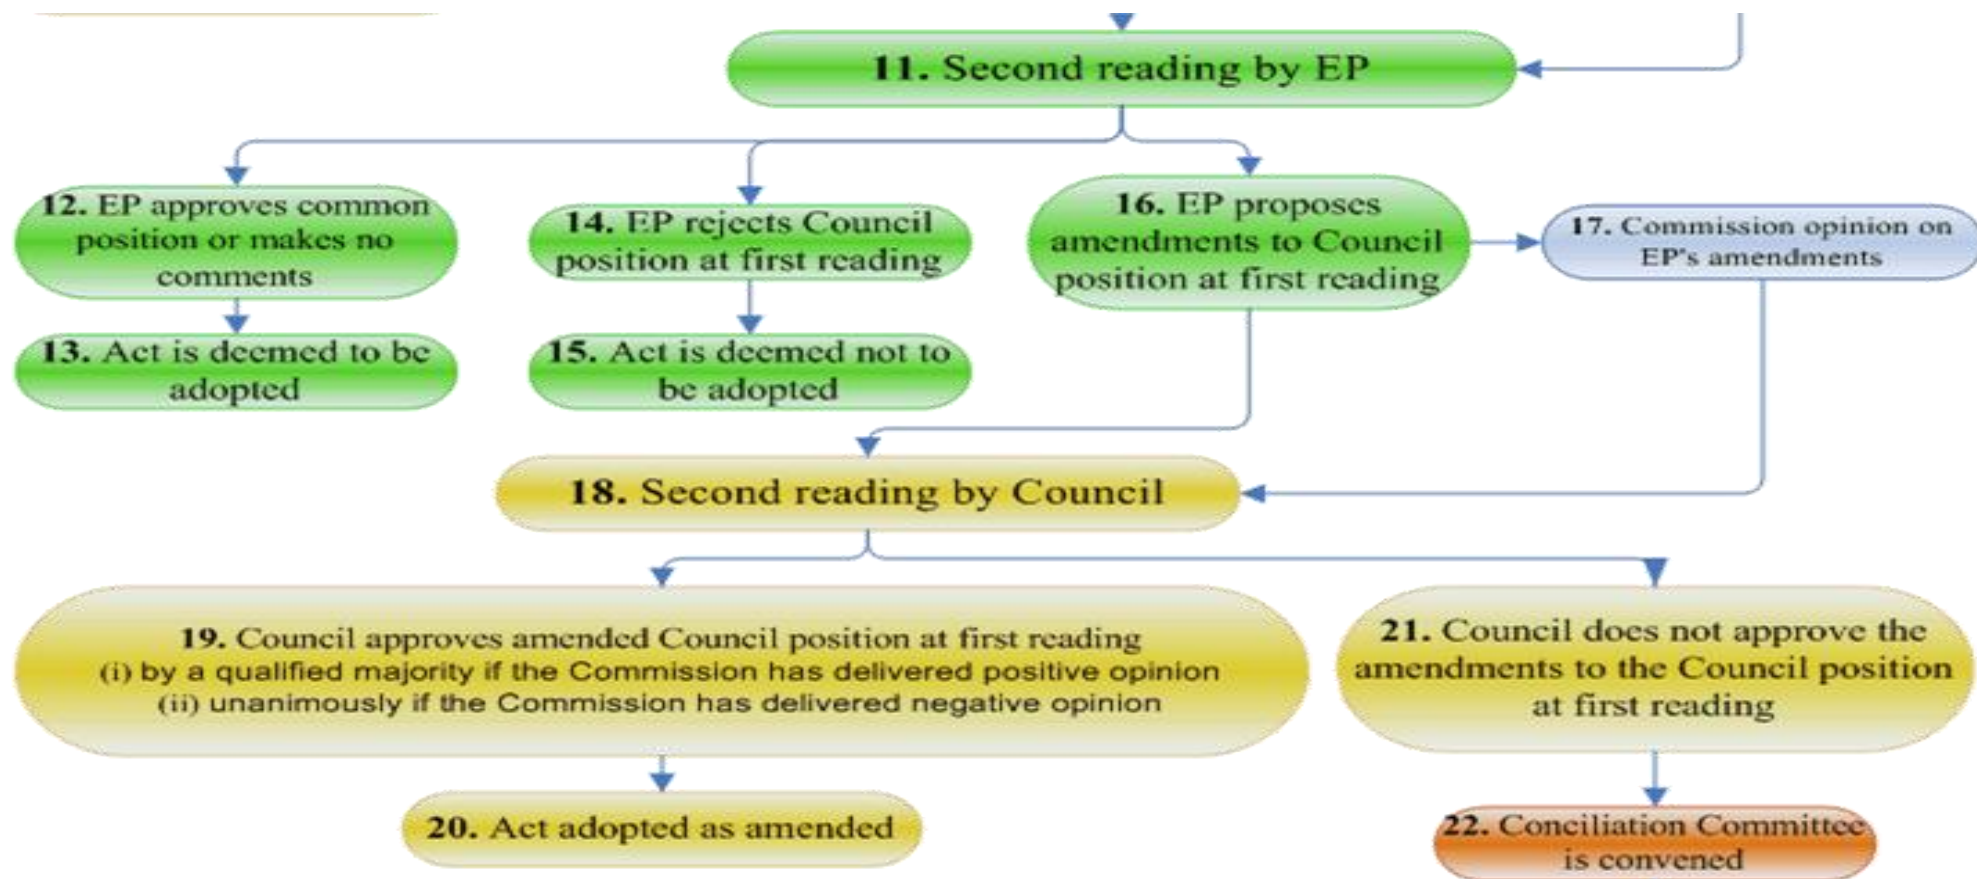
11. Second reading by EP

12. EP approves common position or makes no comments

14. EP rejects Council position at first reading

16. EP proposes amendments to Council position at first reading

17. Commission opinion on EP's amendments

13. Act is deemed to be adopted

15. Act is deemed not to be adopted

18. Second reading by Council

19. Council approves amended Council position at first reading
(i) by a qualified majority if the Commission has delivered positive opinion
(ii) unanimously if the Commission has delivered negative opinion

21. Council does not approve the amendments to the Council position at first reading

20. Act adopted as amended

22. Conciliation Committee is convened